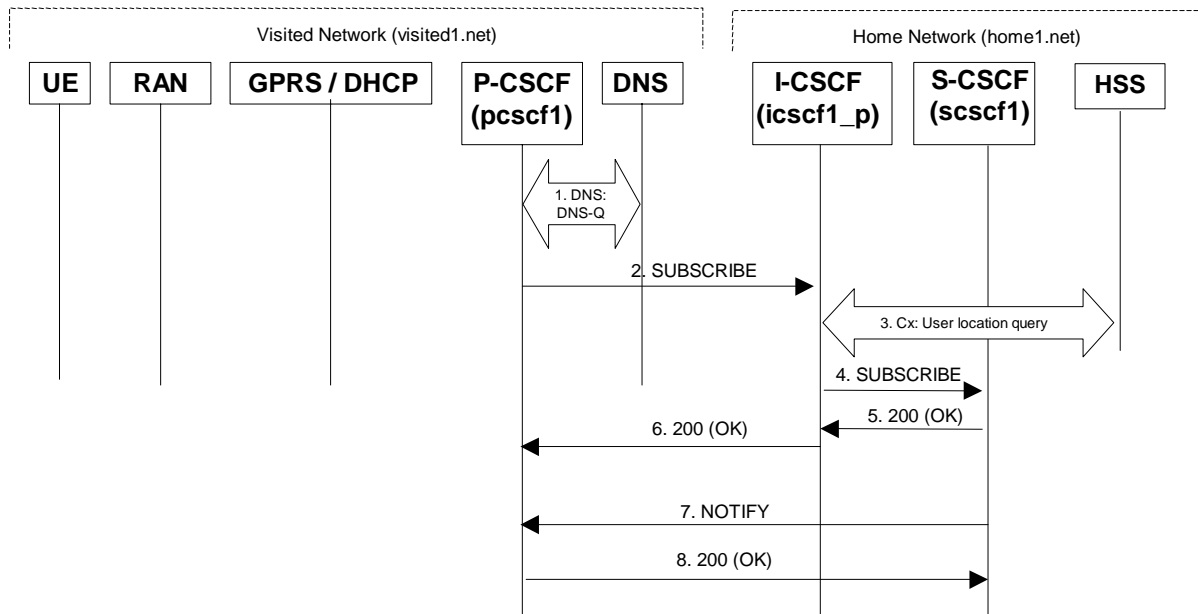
Visited Network (visited1.net)

Home Network (home1.net)

UE

RAN

GPRS / DHCP

P-CSCF (pcscf1)

DNS

I-CSCF (icscf1_p)

S-CSCF (scscf1)

HSS

1. DNS: DNS-Q

2. SUBSCRIBE

3. Cx: User location query

4. SUBSCRIBE

5. 200 (OK)

6. 200 (OK)

7. NOTIFY

8. 200 (OK)